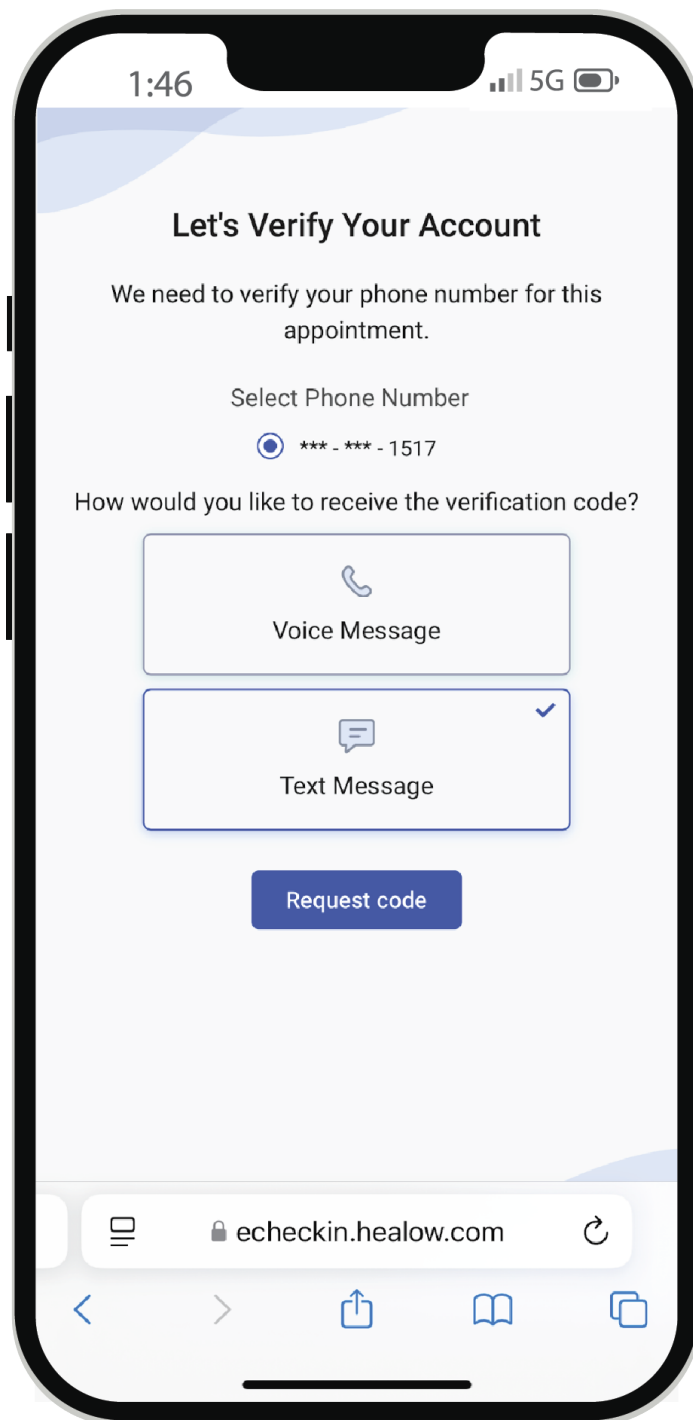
1:46

5G

Let's Verify Your Account

We need to verify your phone number for this appointment.

Select Phone Number

*** - *** - 1517

How would you like to receive the verification code?

Voice Message

Text Message

Request code

echeckin.healow.com